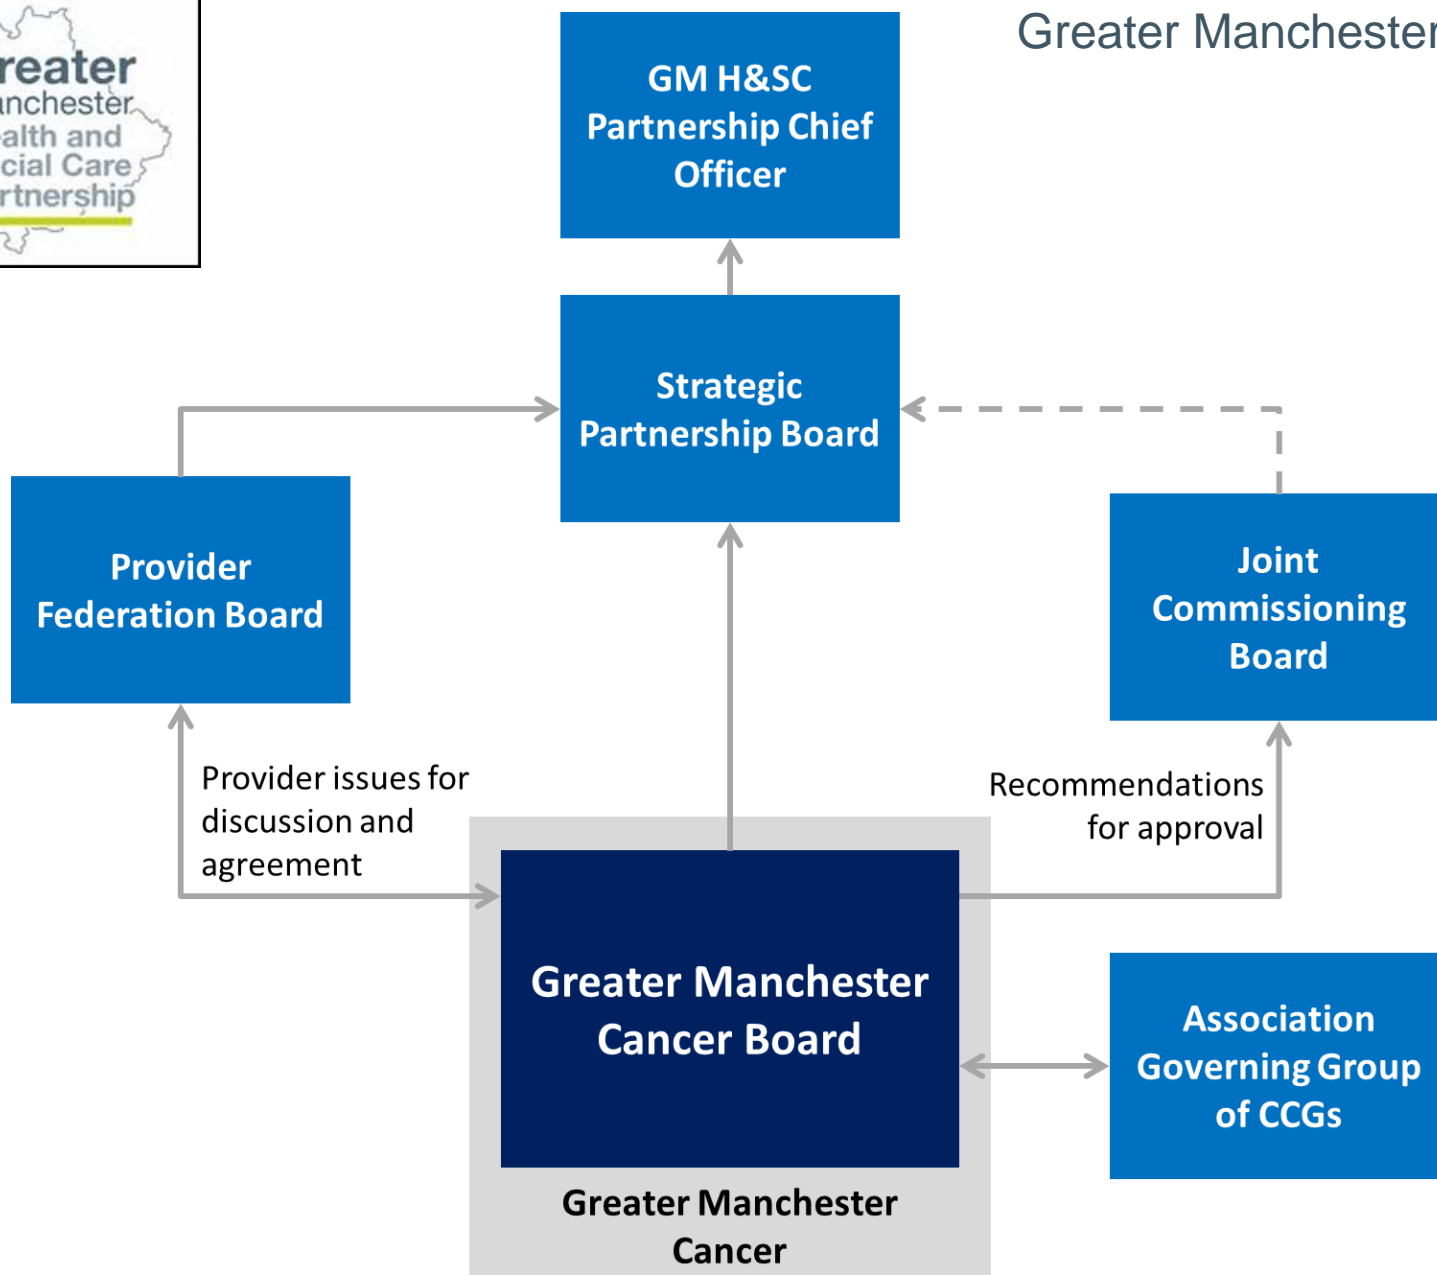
reater
anchester
alth and
cial Care
rtnership

Greater Mancheste

GM H&SC Partnership Chief Officer

Strategic Partnership Board

Provider Federation Board

Joint Commissioning Board

Provider issues for discussion and agreement

Recommendations for approval

Greater Manchester Cancer Board

Association Governing Group of CCGs

Greater Manchester Cancer